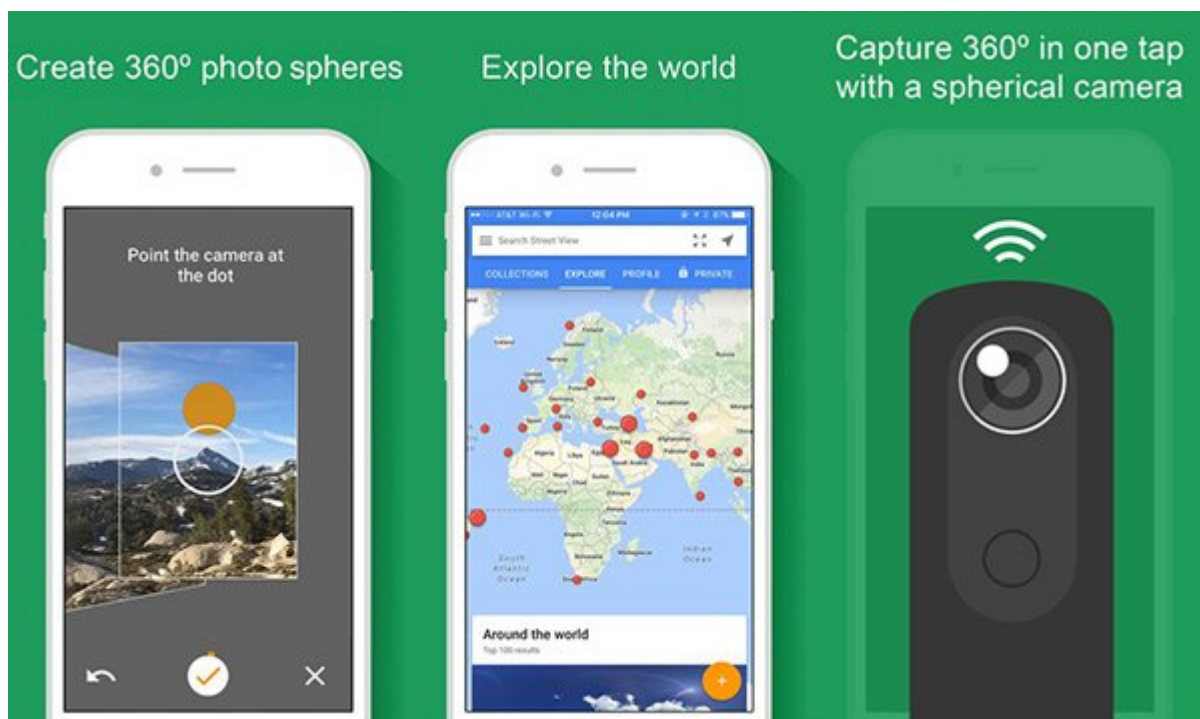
Create 360º photo spheres

Point the camera at the dot

Explore the world

AT&T Wi-Fi 12:04 PM 87%

Search Street View

COLLECTIONS EXPLORE PROFILE PRIVATE

South Atlantic Ocean

Indian Ocean

Around the world

Top 100 results

Capture 360º in one tap with a spherical camera